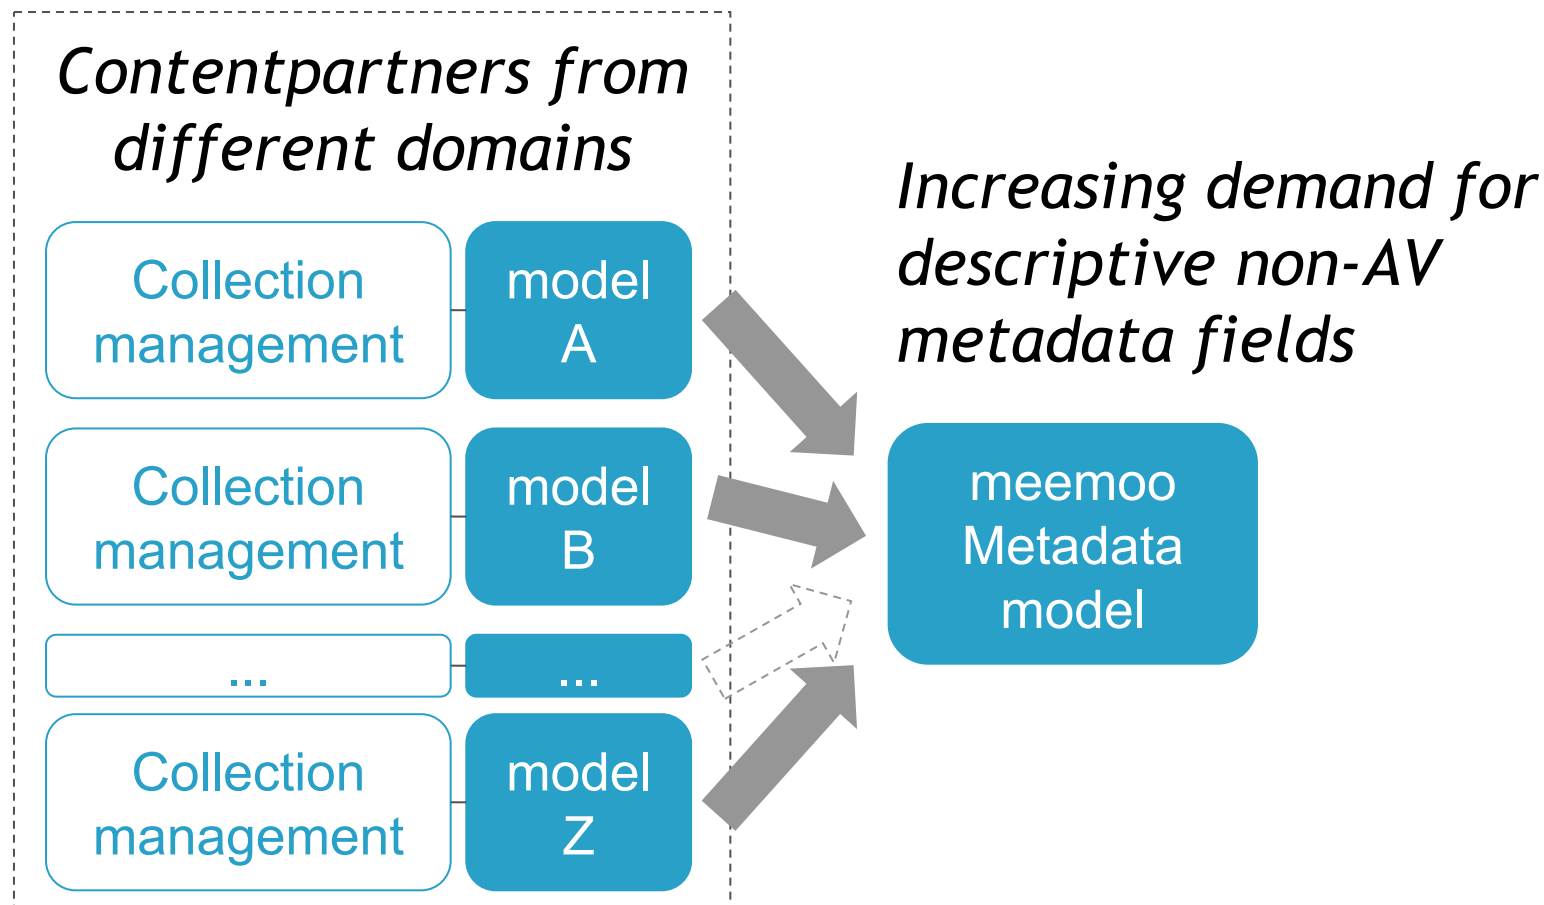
Contentpartners from different domains

Collection management

model A

Collection management

model B

...

...

Collection management

model Z

Increasing demand for descriptive non-AV metadata fields

meemoo Metadata model